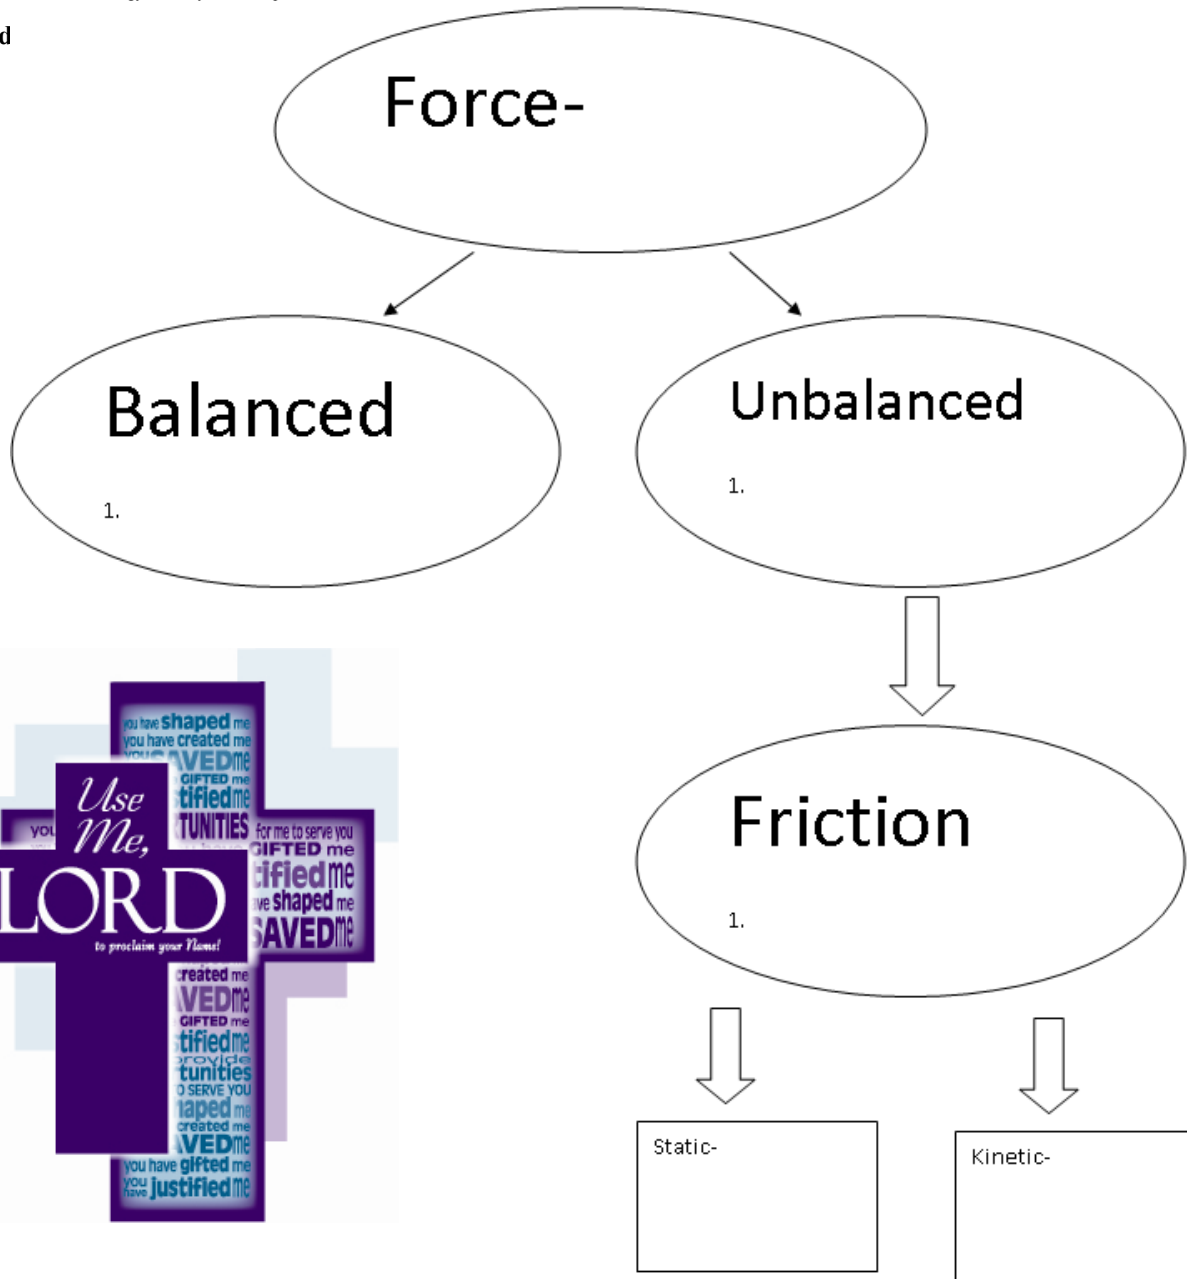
d

Force-

Balanced

1.

Unbalanced

1.

you have shaped me
you have created me
SAVED me
GIFTED me
justified me
TUNITIES
for me to serve you
GIFTED me
justified me
have shaped me
SAVED me
created me
SAVED me
GIFTED me
justified me
provide
tunities
TO SERVE YOU
shaped me
created me
SAVED me
you have gifted me
you have justified me

Use Me, LORD
to proclaim your Name!

Friction

1.

Static-

Kinetic-